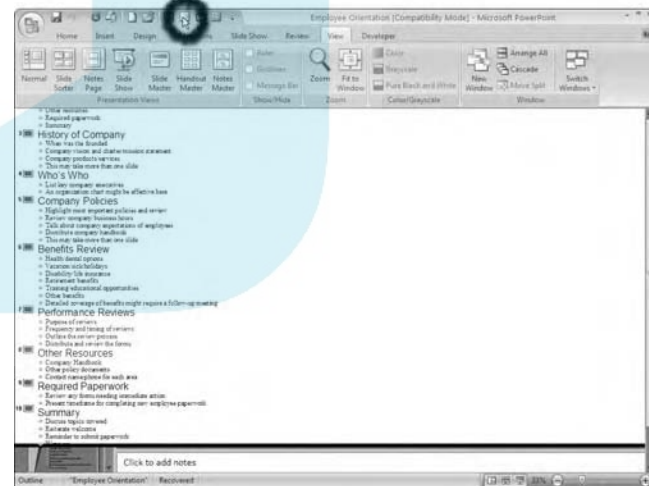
Employee Orientation [Compatibility Mode] - Microsoft PowerPoint

Home Insert Design Slide Show Review View Developer

Normal Slide Sorter Notes Page Slide Show Slide Master Handout Master Notes Master
Presentation Views

Ruler Gridlines Message Bar
Show/Hide

Zoom Fit to Window
Zoom

Color Grayscale Pure Black and White
Color/Grayscale

New Window Arrange All Cascade Move Split Switch Windows
Window

Other resources
Required paperwork
Summary

3 History of Company
When was this founded
Company vision and charter/mission statement
Company products/services
This may take more than one slide

4 Who's Who
List key company executives
An organization chart might be effective here

5 Company Policies
Highlight most important policies and review
Review company business hours
Talk about company expectations of employees
Distribute company handbook
This may take more than one slide

6 Benefits Review
Health/dental options
Vacation/sick/holidays
Disability/life insurance
Retirement benefits
Training/educational opportunities
Other benefits
Detailed coverage of benefits might require a follow-up meeting

7 Performance Reviews
Purpose of reviews
Frequency and timing of reviews
Outline the review process
Distribute and review the forms

8 Other Resources
Company Handbook
Other policy documents
Contact names/phone for each area

9 Required Paperwork
Review any forms needing immediate action
Present timeframe for completing new employee paperwork

10 Summary
Discuss topics covered
Reiterate welcome
Reminder to submit paperwork

Click to add notes

Outline "Employee Orientation" Recovered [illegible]